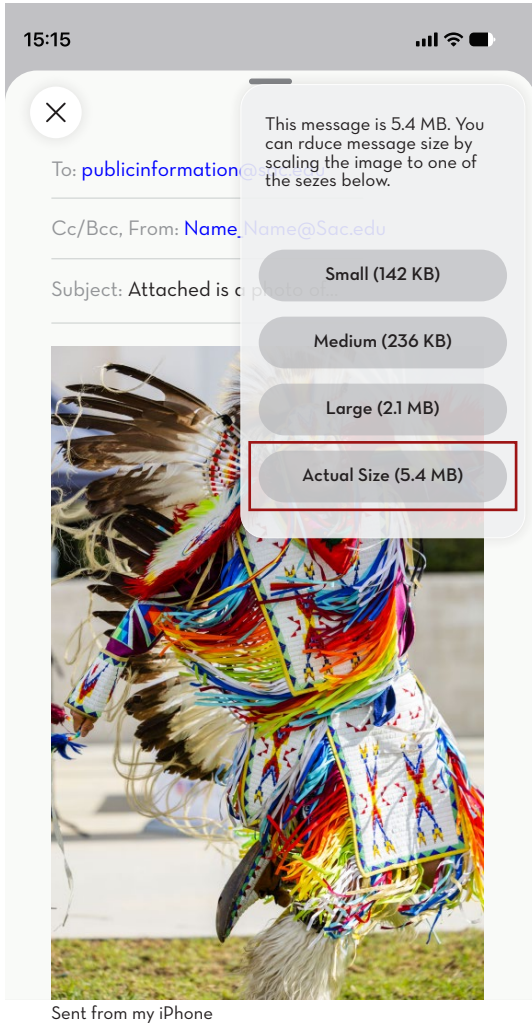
15:15

To: publicinformation@s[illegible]

Cc/Bcc, From: Name_Name@Sac.edu

Subject: Attached is a photo of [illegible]

This message is 5.4 MB. You can rduce message size by scaling the image to one of the sezes below.

Small (142 KB)

Medium (236 KB)

Large (2.1 MB)

Actual Size (5.4 MB)

Sent from my iPhone